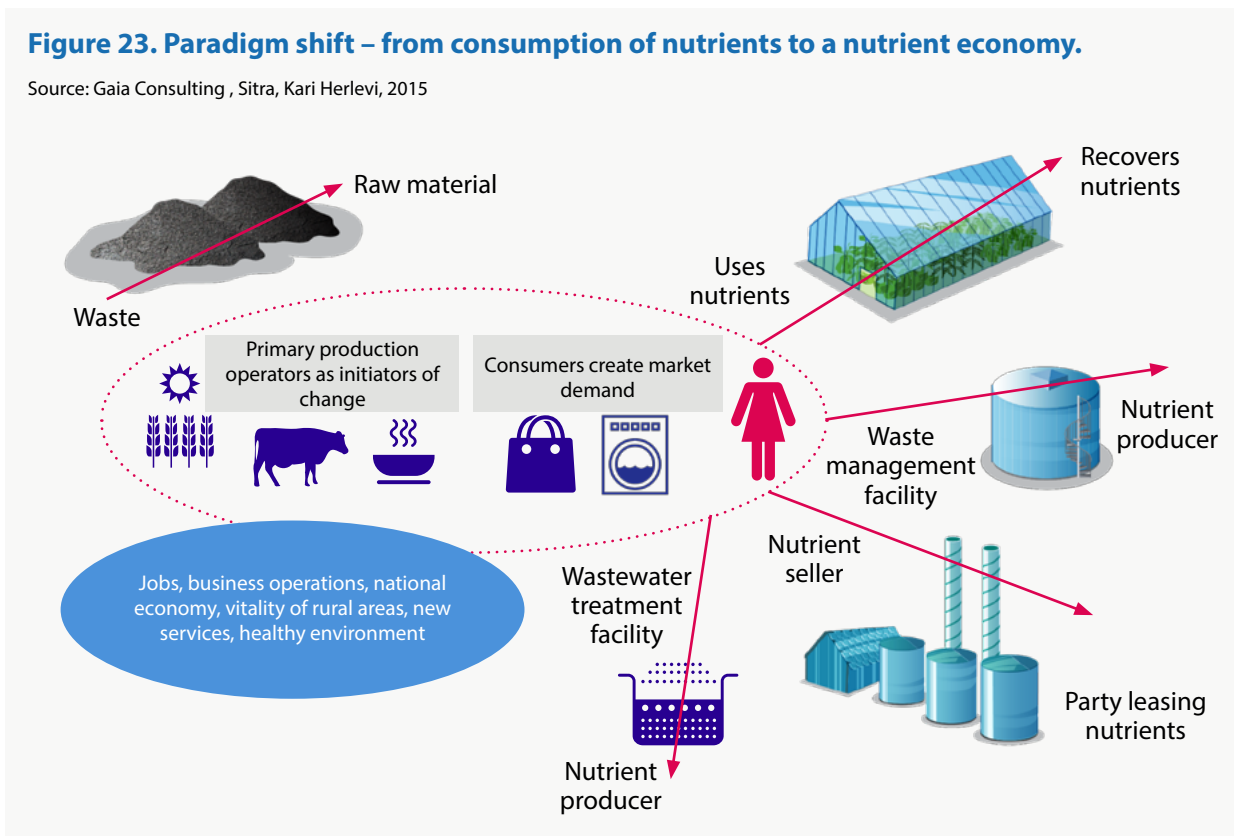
Figure 23. Paradigm shift – from consumption of nutrients to a nutrient economy.

Source: Gaia Consulting , Sitra, Kari Herlevi, 2015

Raw material

Waste

Recovers nutrients

Uses nutrients

Primary production operators as initiators of change

Consumers create market demand

Nutrient producer

Waste management facility

Nutrient seller

Wastewater treatment facility

Jobs, business operations, national economy, vitality of rural areas, new services, healthy environment

Party leasing nutrients

Nutrient producer